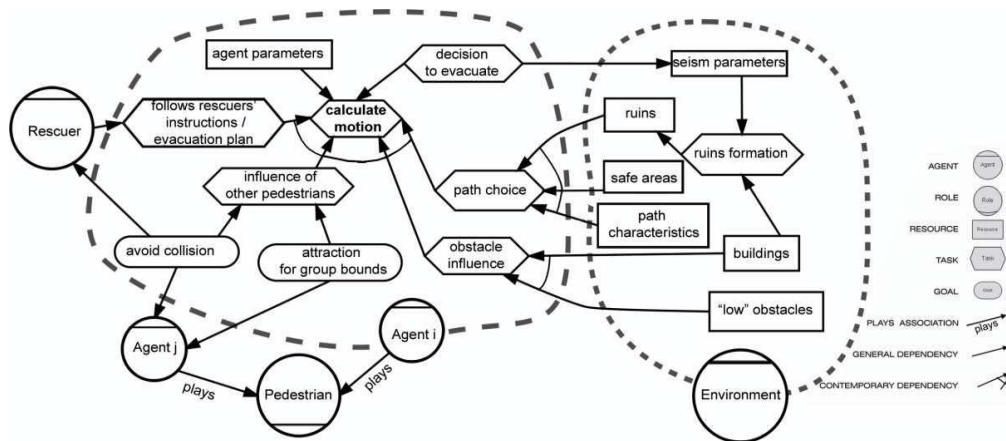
agent parameters

decision to evacuate

seism parameters

Rescuer

follows rescuers' instructions / evacuation plan

calculate motion

ruins

ruins formation

influence of other pedestrians

path choice

safe areas

path characteristics

avoid collision

attraction for group bounds

obstacle influence

buildings

"low" obstacles

Agent j

Agent i

plays

Pedestrian

plays

Environment

AGENT
Agent

ROLE
Role

RESOURCE
Resource

TASK
Task

GOAL
Goal

PLAYS ASSOCIATION
plays

GENERAL DEPENDENCY

CONTEMPORARY DEPENDENCY